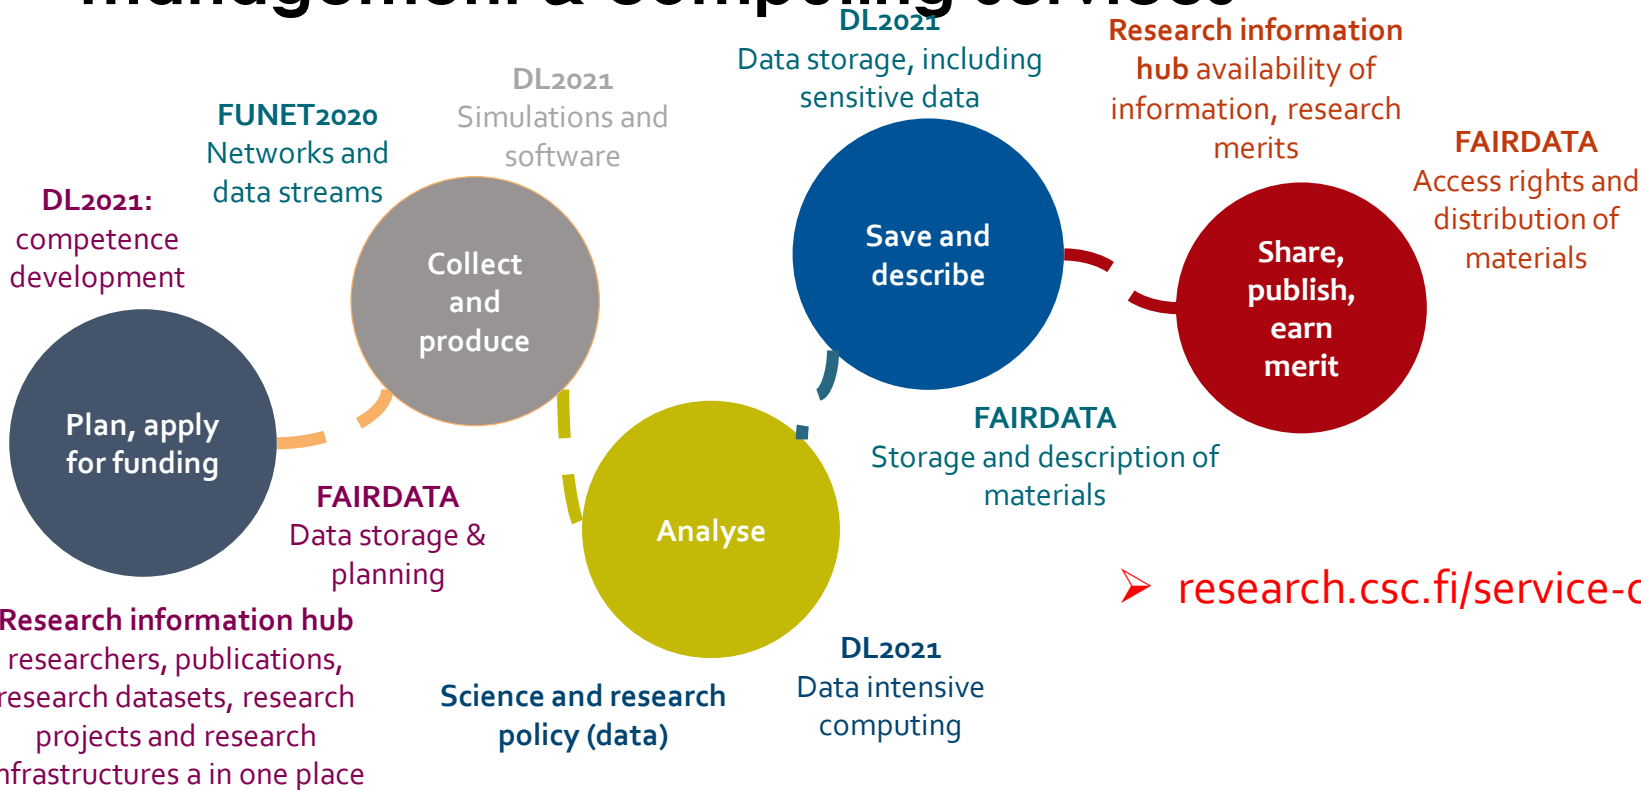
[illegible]

DL2021: competence development

FUNET2020 Networks and data streams

DL2021 Simulations and software

DL2021 Data storage, including sensitive data

Research information hub availability of information, research merits

FAIRDATA Access rights and distribution of materials

Collect and produce

Save and describe

Share, publish, earn merit

Plan, apply for funding

Analyse

FAIRDATA Storage and description of materials

FAIRDATA Data storage & planning

➢ research.csc.fi/service-c

Research information hub researchers, publications, esearch datasets, research projects and research nfrastructures a in one place

Science and research policy (data)

DL2021 Data intensive computing